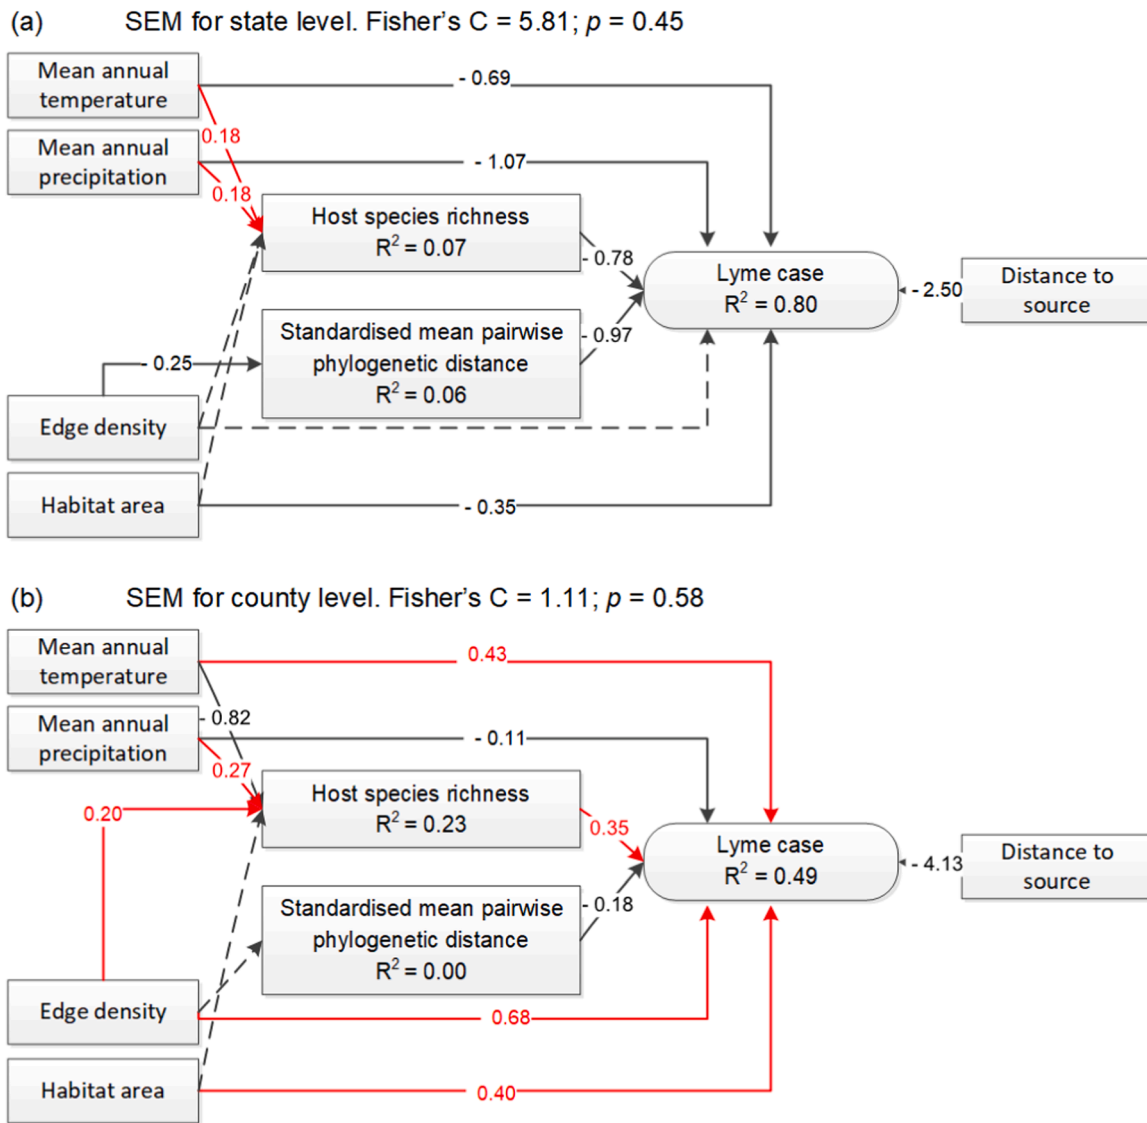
(a) SEM for state level. Fisher's C = 5.81; $p$ = 0.45

Mean annual temperature

Mean annual precipitation

- 0.69

0.18

- 1.07

0.18

Host species richness $R^2 = 0.07$

- 0.78

Lyme case $R^2 = 0.80$

- 2.50

Distance to source

0.25

Standardised mean pairwise phylogenetic distance $R^2 = 0.06$

- 0.97

Edge density

Habitat area

- 0.35

(b) SEM for county level. Fisher's C = 1.11; $p$ = 0.58

Mean annual temperature

0.43

- 0.82

Mean annual precipitation

- 0.11

0.27

0.20

Host species richness $R^2 = 0.23$

0.35

Lyme case $R^2 = 0.49$

- 4.13

Distance to source

Standardised mean pairwise phylogenetic distance $R^2 = 0.00$

- 0.18

Edge density

0.68

Habitat area

0.40